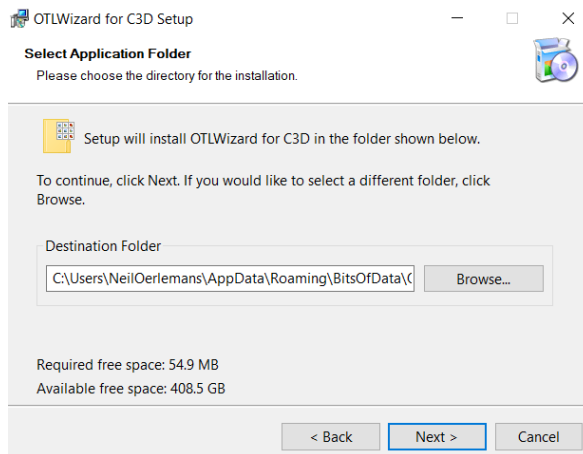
OTLWizard for C3D Setup

Select Application Folder
Please choose the directory for the installation.

Setup will install OTLWizard for C3D in the folder shown below.

To continue, click Next. If you would like to select a different folder, click Browse.

Destination Folder
C:\Users\NeilOerlemans\AppData\Roaming\BitsOfData\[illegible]
Browse...

Required free space: 54.9 MB
Available free space: 408.5 GB

< Back
Next >
Cancel